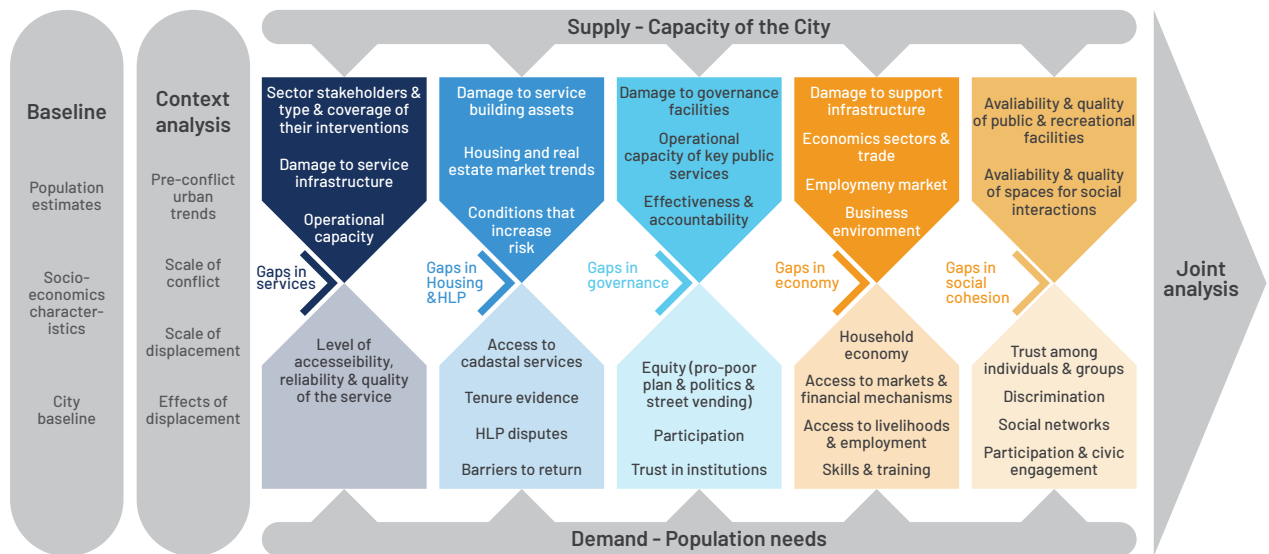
Supply - Capacity of the City

Baseline

Population estimates

Socio-economics characteristics

City baseline

Context analysis

Pre-conflict urban trends

Scale of conflict

Scale of displacement

Effects of displacement

Sector stakeholders & type & coverage of their interventions

Damage to service infrastructure

Operational capacity

Gaps in services

Level of accesseibility, reliability & quality of the service

Damage to service building assets

Housing and real estate market trends

Conditions that increase risk

Gaps in Housing &HLP

Access to cadastal services

Tenure evidence

HLP disputes

Barriers to return

Damage to governance facilities

Operational capacity of key public services

Effectiveness & accountability

Gaps in governance

Equity (pro-poor plan & politics & street vending)

Participation

Trust in institutions

Damage to support infrastructure

Economics sectors & trade

Employmeny market

Business environment

Gaps in economy

Household economy

Access to markets & financial mechanisms

Access to livelihoods & employment

Skills & training

Avaliability & quality of public & recreational facilities

Avaliability & quality of spaces for social interactions

Gaps in social cohesion

Trust among individuals & groups

Discrimination

Social networks

Participation & civic engagement

Joint analysis

Demand - Population needs